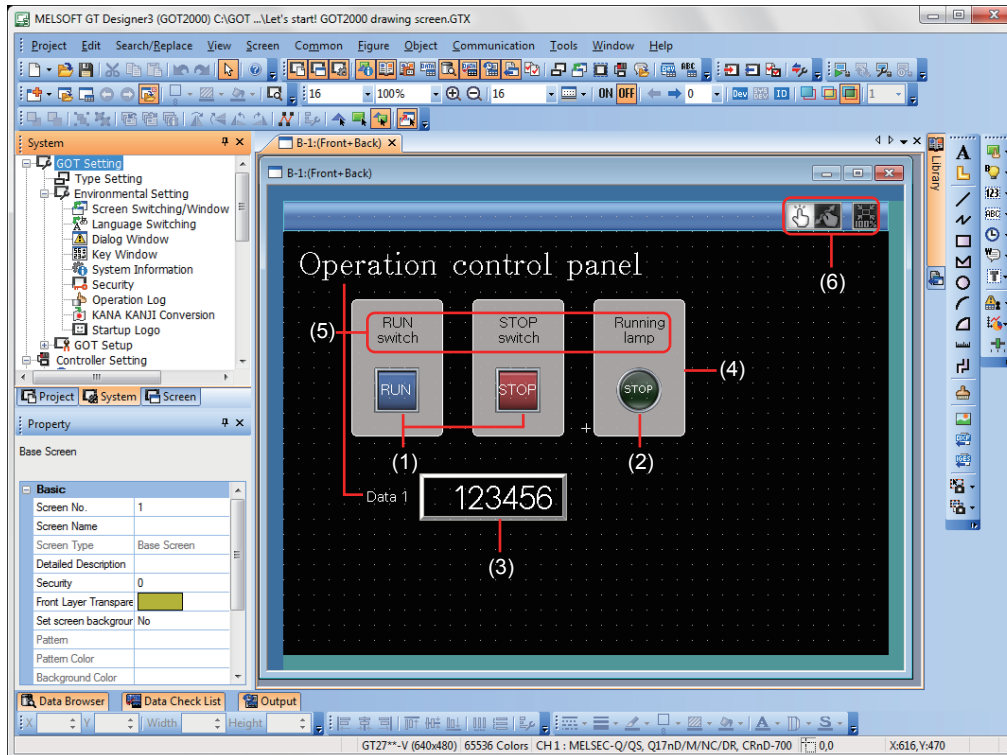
MELSOFT GT Designer3 (GOT2000) C:\GOT ...\Let's start! GOT2000 drawing screen.GTX

Project Edit Search/Replace View Screen Common Figure Object Communication Tools Window Help

16 100% 16 ON OFF 0 Dev ID 1

System

GOT Setting
Type Setting
Environmental Setting
Screen Switching/Window
Language Switching
Dialog Window
Key Window
System Information
Security
Operation Log
KANA KANJI Conversion
Startup Logo
GOT Setup
Controller Setting

Project System Screen

Property

Base Screen

Basic

| | |
|---|---|
| Screen No. | 1 |
| Screen Name | |
| Screen Type | Base Screen |
| Detailed Description | |
| Security | 0 |
| Front Layer Transpare | |
| Set screen backgrour | No |
| Pattern | |
| Pattern Color | |
| Background Color | |

B-1:(Front+Back)

B-1:(Front+Back)

Library

Operation control panel

(5) RUN switch STOP switch Running lamp (4)

RUN STOP STOP

(1) (2)

(6)

Data 1 123456

(3)

Data Browser Data Check List Output

X Y Width Height

GT27**-V (640x480) 65536 Colors CH1 : MELSEC-Q/QS, Q17nD/M/NC/DR, CRnD-700 0,0 X:616,Y:470